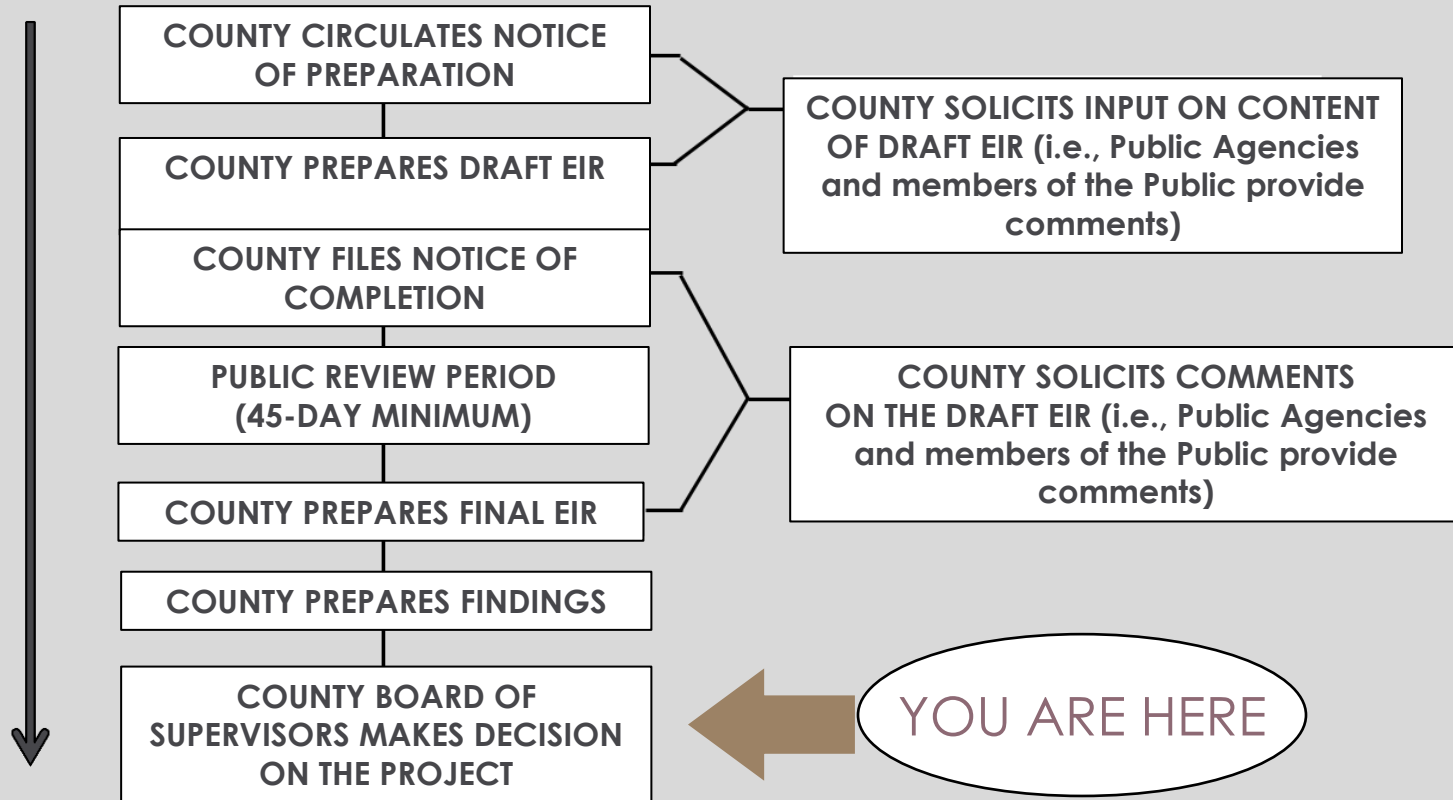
COUNTY CIRCULATES NOTICE OF PREPARATION

COUNTY PREPARES DRAFT EIR

COUNTY SOLICITS INPUT ON CONTENT OF DRAFT EIR (i.e., Public Agencies and members of the Public provide comments)

COUNTY FILES NOTICE OF COMPLETION

PUBLIC REVIEW PERIOD (45-DAY MINIMUM)

COUNTY PREPARES FINAL EIR

COUNTY SOLICITS COMMENTS ON THE DRAFT EIR (i.e., Public Agencies and members of the Public provide comments)

COUNTY PREPARES FINDINGS

COUNTY BOARD OF SUPERVISORS MAKES DECISION ON THE PROJECT

YOU ARE HERE